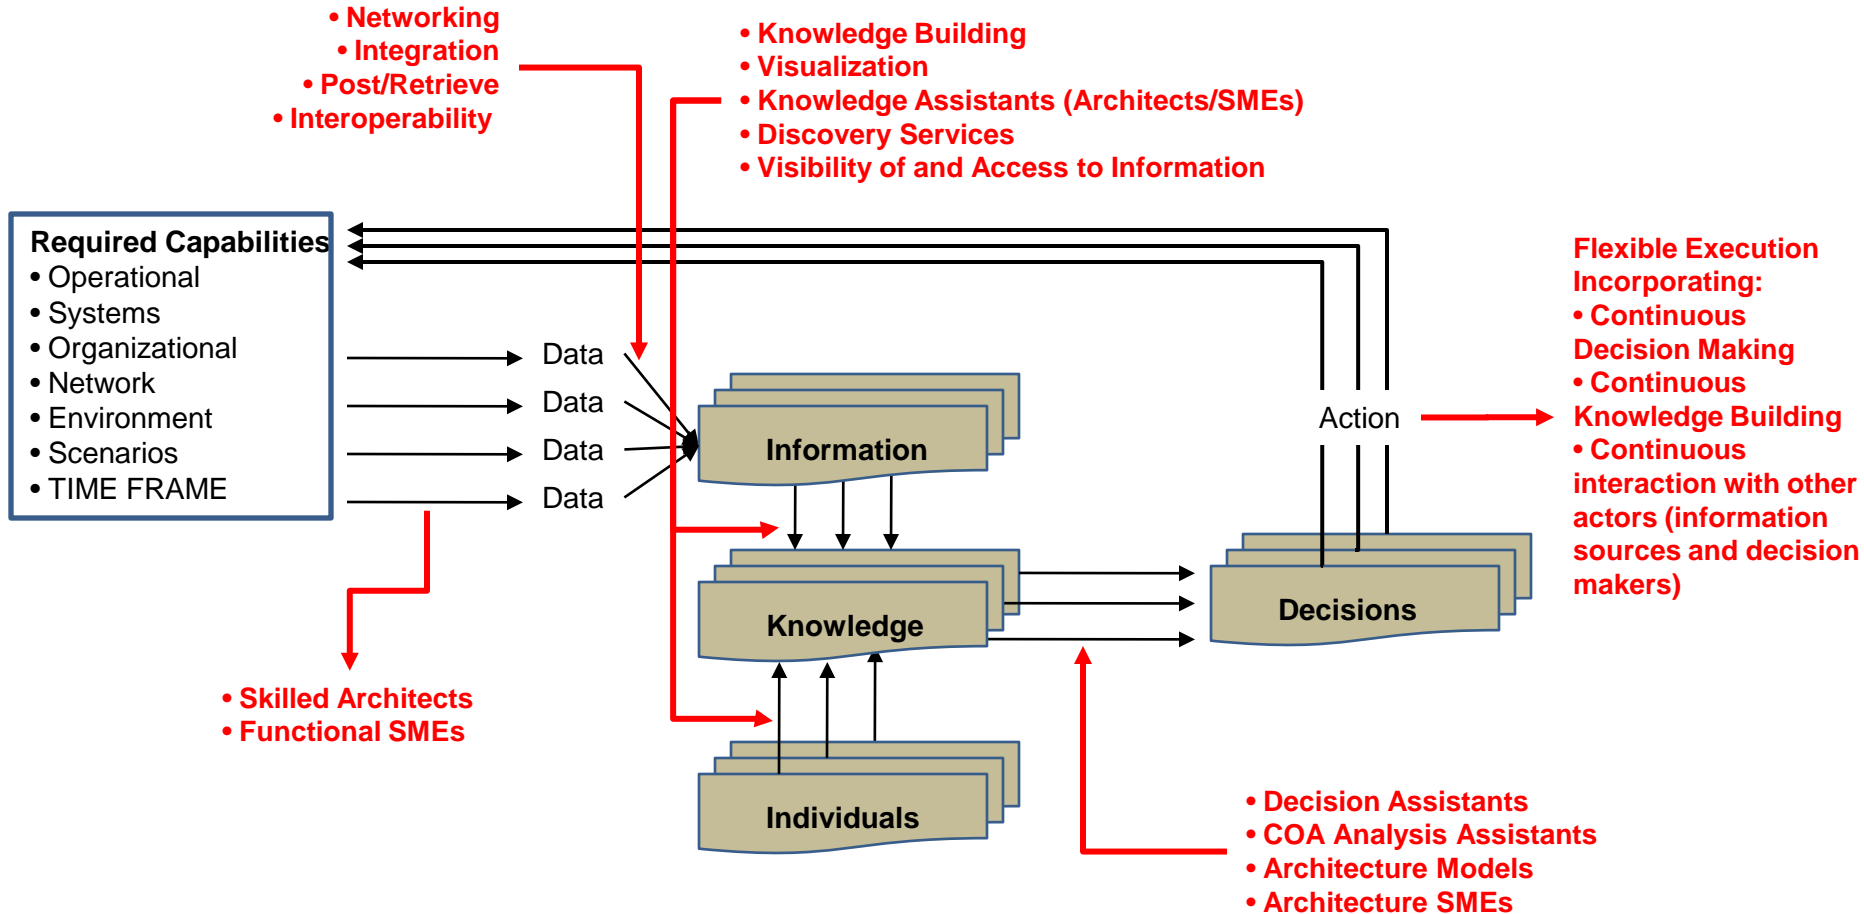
• Networking
• Integration
• Post/Retrieve
• Interoperability

• Knowledge Building
• Visualization
• Knowledge Assistants (Architects/SMEs)
• Discovery Services
• Visibility of and Access to Information

Required Capabilities
• Operational
• Systems
• Organizational
• Network
• Environment
• Scenarios
• TIME FRAME

Data
Data
Data
Data

Information

Knowledge

Individuals

Action

Decisions

Flexible Execution Incorporating:
• Continuous Decision Making
• Continuous Knowledge Building
• Continuous interaction with other actors (information sources and decision makers)

• Skilled Architects
• Functional SMEs

• Decision Assistants
• COA Analysis Assistants
• Architecture Models
• Architecture SMEs